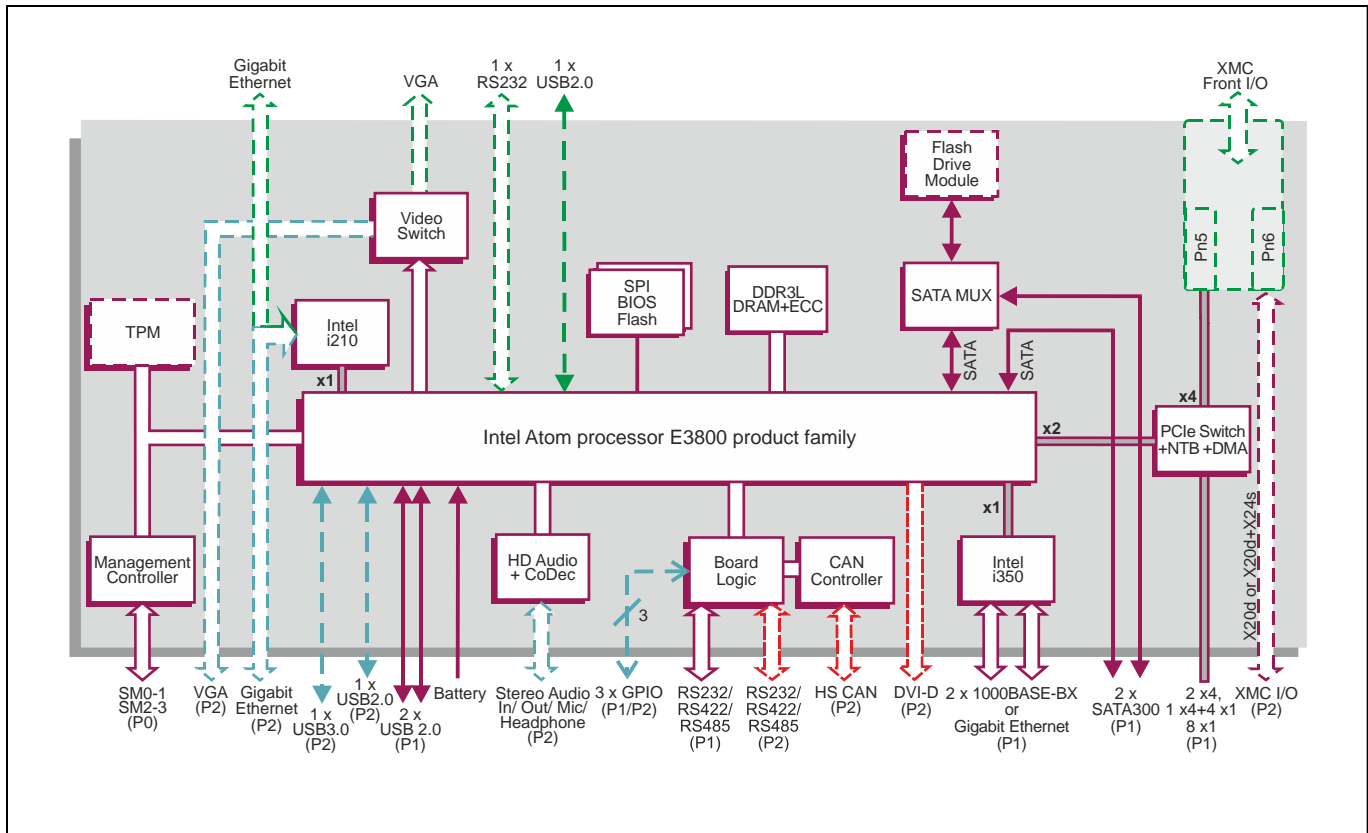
Gigabit Ethernet

VGA

1 x RS232

1 x USB2.0

XMC Front I/O

Flash Drive Module

Video Switch

Pn5

Pn6

TPM

Intel i210

SPI BIOS Flash

DDR3L DRAM+ECC

SATA MUX

SATA

SATA

x1

x4

Intel Atom processor E3800 product family

x2

PCIe Switch +NTB +DMA

x1

X20d or X20d+X24s

Management Controller

HD Audio + CoDec

Board Logic

CAN Controller

Intel i350

3

SM0-1 SM2-3 (P0)

VGA (P2)

Gigabit Ethernet (P2)

1 x USB3.0 (P2)

1 x USB2.0 (P2)

2 x USB 2.0 (P1)

Battery

Stereo Audio In/ Out/ Mic/ Headphone (P2)

3 x GPIO (P1/P2)

RS232/ RS422/ RS485 (P1)

RS232/ RS422/ RS485 (P2)

HS CAN (P2)

DVI-D (P2)

2 x 1000BASE-BX or Gigabit Ethernet (P1)

2 x SATA300 (P1)

2 x4, 1 x4+4 x1 8 x1 (P1)

XMC I/O (P2)